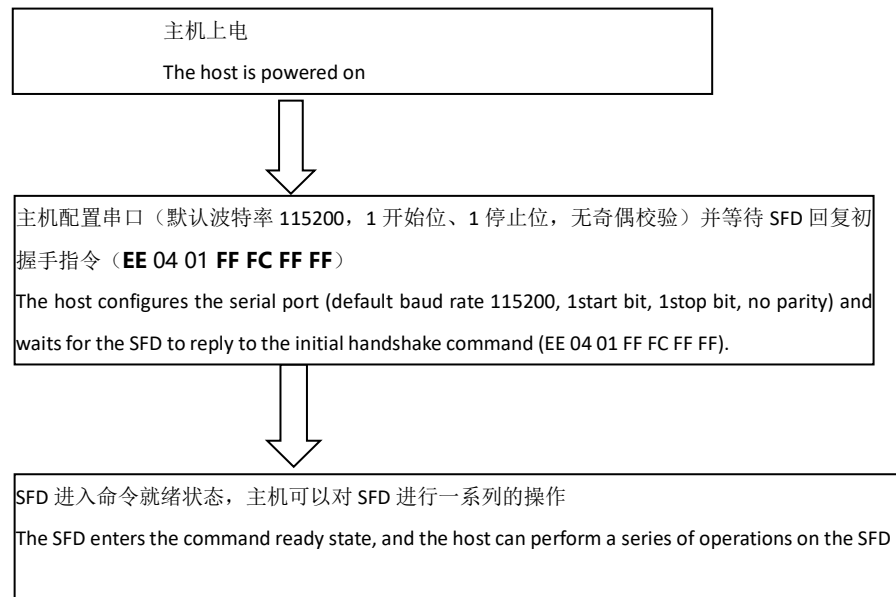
主机上电

The host is powered on

主机配置串口（默认波特率 115200，1 开始位、1 停止位，无奇偶校验）并等待 SFD 回复初握手指令（**EE** 04 01 **FF FC FF FF**）

The host configures the serial port (default baud rate 115200, 1start bit, 1stop bit, no parity) and waits for the SFD to reply to the initial handshake command (EE 04 01 FF FC FF FF).

SFD 进入命令就绪状态，主机可以对 SFD 进行一系列的操作

The SFD enters the command ready state, and the host can perform a series of operations on the SFD